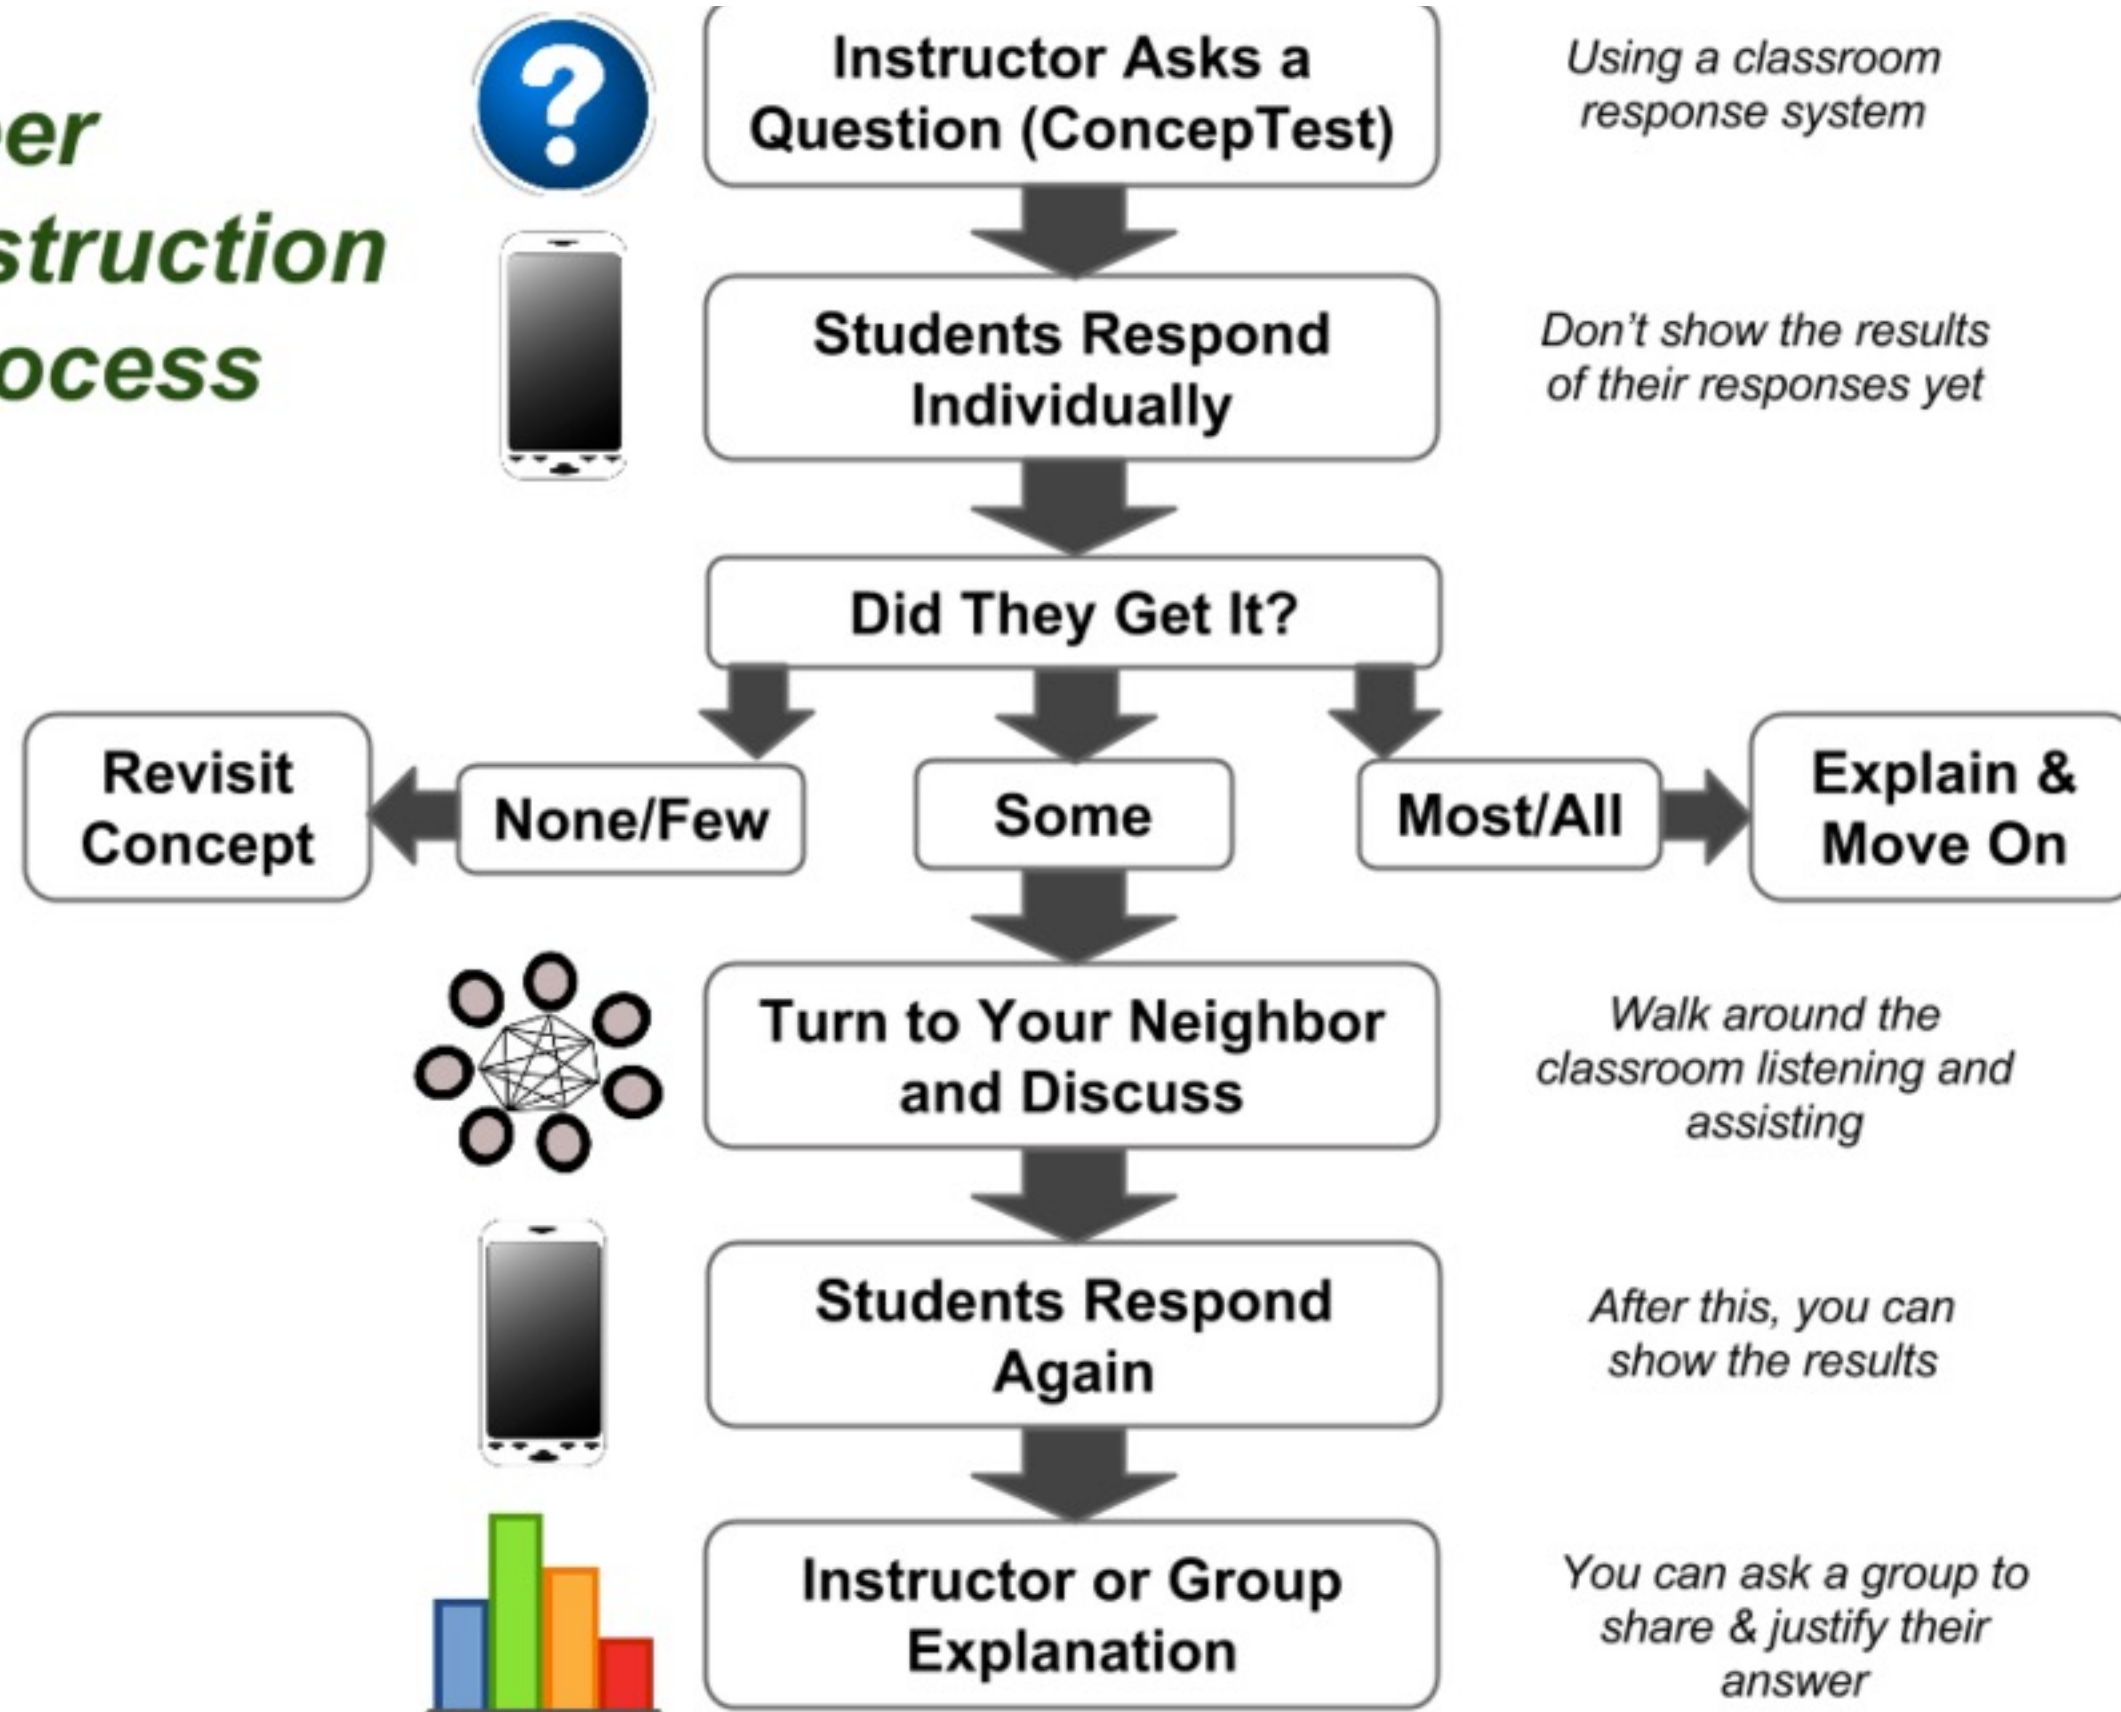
er
struction
ocess

?

Instructor Asks a Question (ConcepTest)

Using a classroom response system

Students Respond Individually

Don't show the results of their responses yet

Did They Get It?

Revisit Concept

None/Few

Some

Most/All

Explain & Move On

Turn to Your Neighbor and Discuss

Walk around the classroom listening and assisting

Students Respond Again

After this, you can show the results

Instructor or Group Explanation

You can ask a group to share & justify their answer